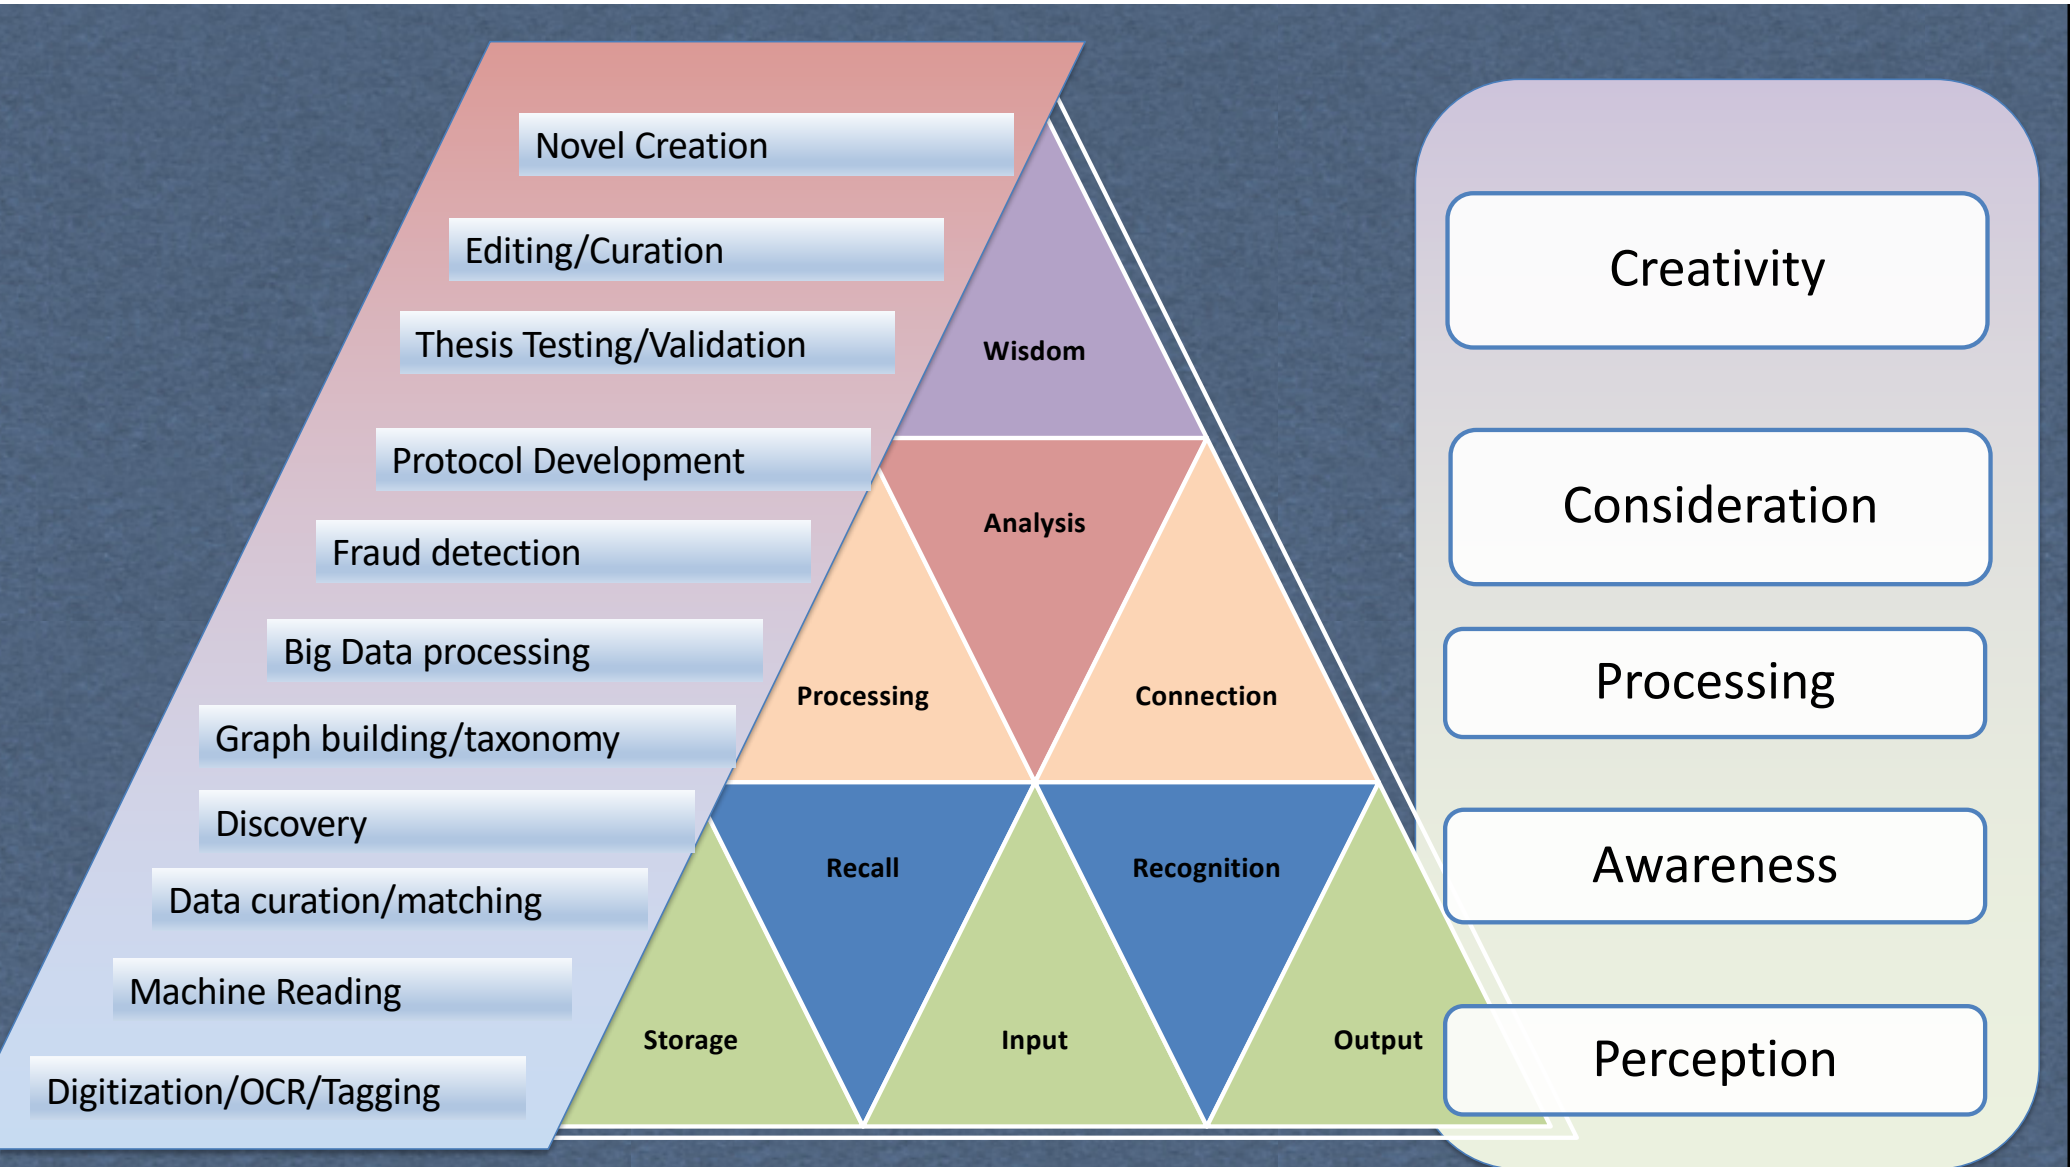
Novel Creation

Editing/Curation

Thesis Testing/Validation

Protocol Development

Fraud detection

Big Data processing

Graph building/taxonomy

Discovery

Data curation/matching

Machine Reading

Digitization/OCR/Tagging

Wisdom

Analysis

Processing

Connection

Recall

Recognition

Storage

Input

Output

Creativity

Consideration

Processing

Awareness

Perception